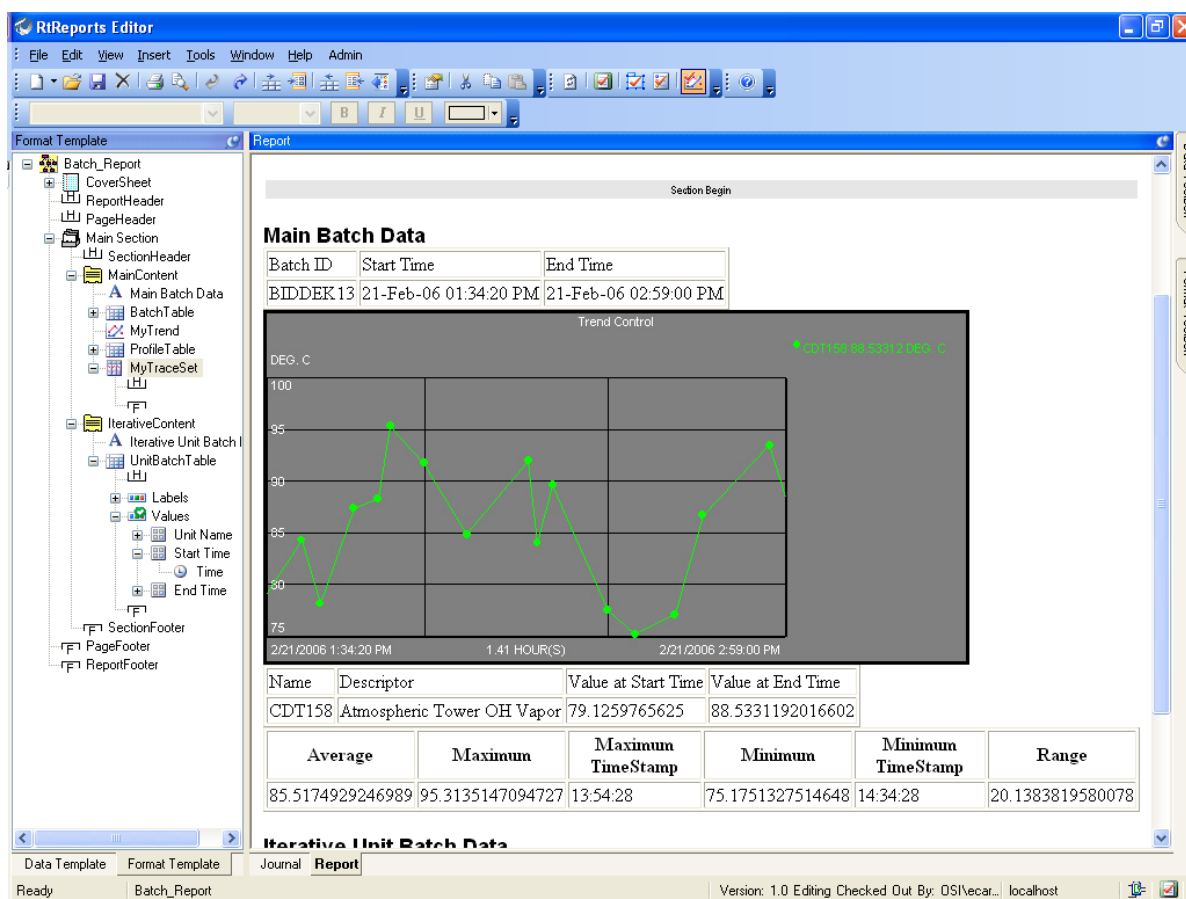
RtReports Editor

File Edit View Insert Tools Window Help Admin

B I U

Format Template

Batch_Report
CoverSheet
ReportHeader
PageHeader
Main Section
SectionHeader
MainContent
Main Batch Data
BatchTable
MyTrend
ProfileTable
MyTraceSet
IterativeContent
Iterative Unit Batch I
UnitBatchTable
Labels
Values
Unit Name
Start Time
Time
End Time
SectionFooter
PageFooter
ReportFooter

Data Template Format Template

Report

Section Begin

Main Batch Data

| Batch ID | Start Time | End Time |
|---|---|---|
| BIDDEK13 | 21-Feb-06 01:34:20 PM | 21-Feb-06 02:59:00 PM |

Trend Control

DEG. C

CDT158 88.53312 DEG. C

100
95
90
85
80
75

2/21/2006 1:34:20 PM 1.41 HOUR(S) 2/21/2006 2:59:00 PM

| Name | Descriptor | Value at Start Time | Value at End Time |
|---|---|---|---|
| CDT158 | Atmospheric Tower OH Vapor | 79.1259765625 | 88.5331192016602 |

| Average | Maximum | Maximum TimeStamp | Minimum | Minimum TimeStamp | Range |
|---|---|---|---|---|---|
| 85.5174929246989 | 95.3135147094727 | 13:54:28 | 75.1751327514648 | 14:34:28 | 20.1383819580078 |

Iterative Unit Batch Data

Journal Report

Ready Batch_Report Version: 1.0 Editing Checked Out By: OSI\ecar... localhost